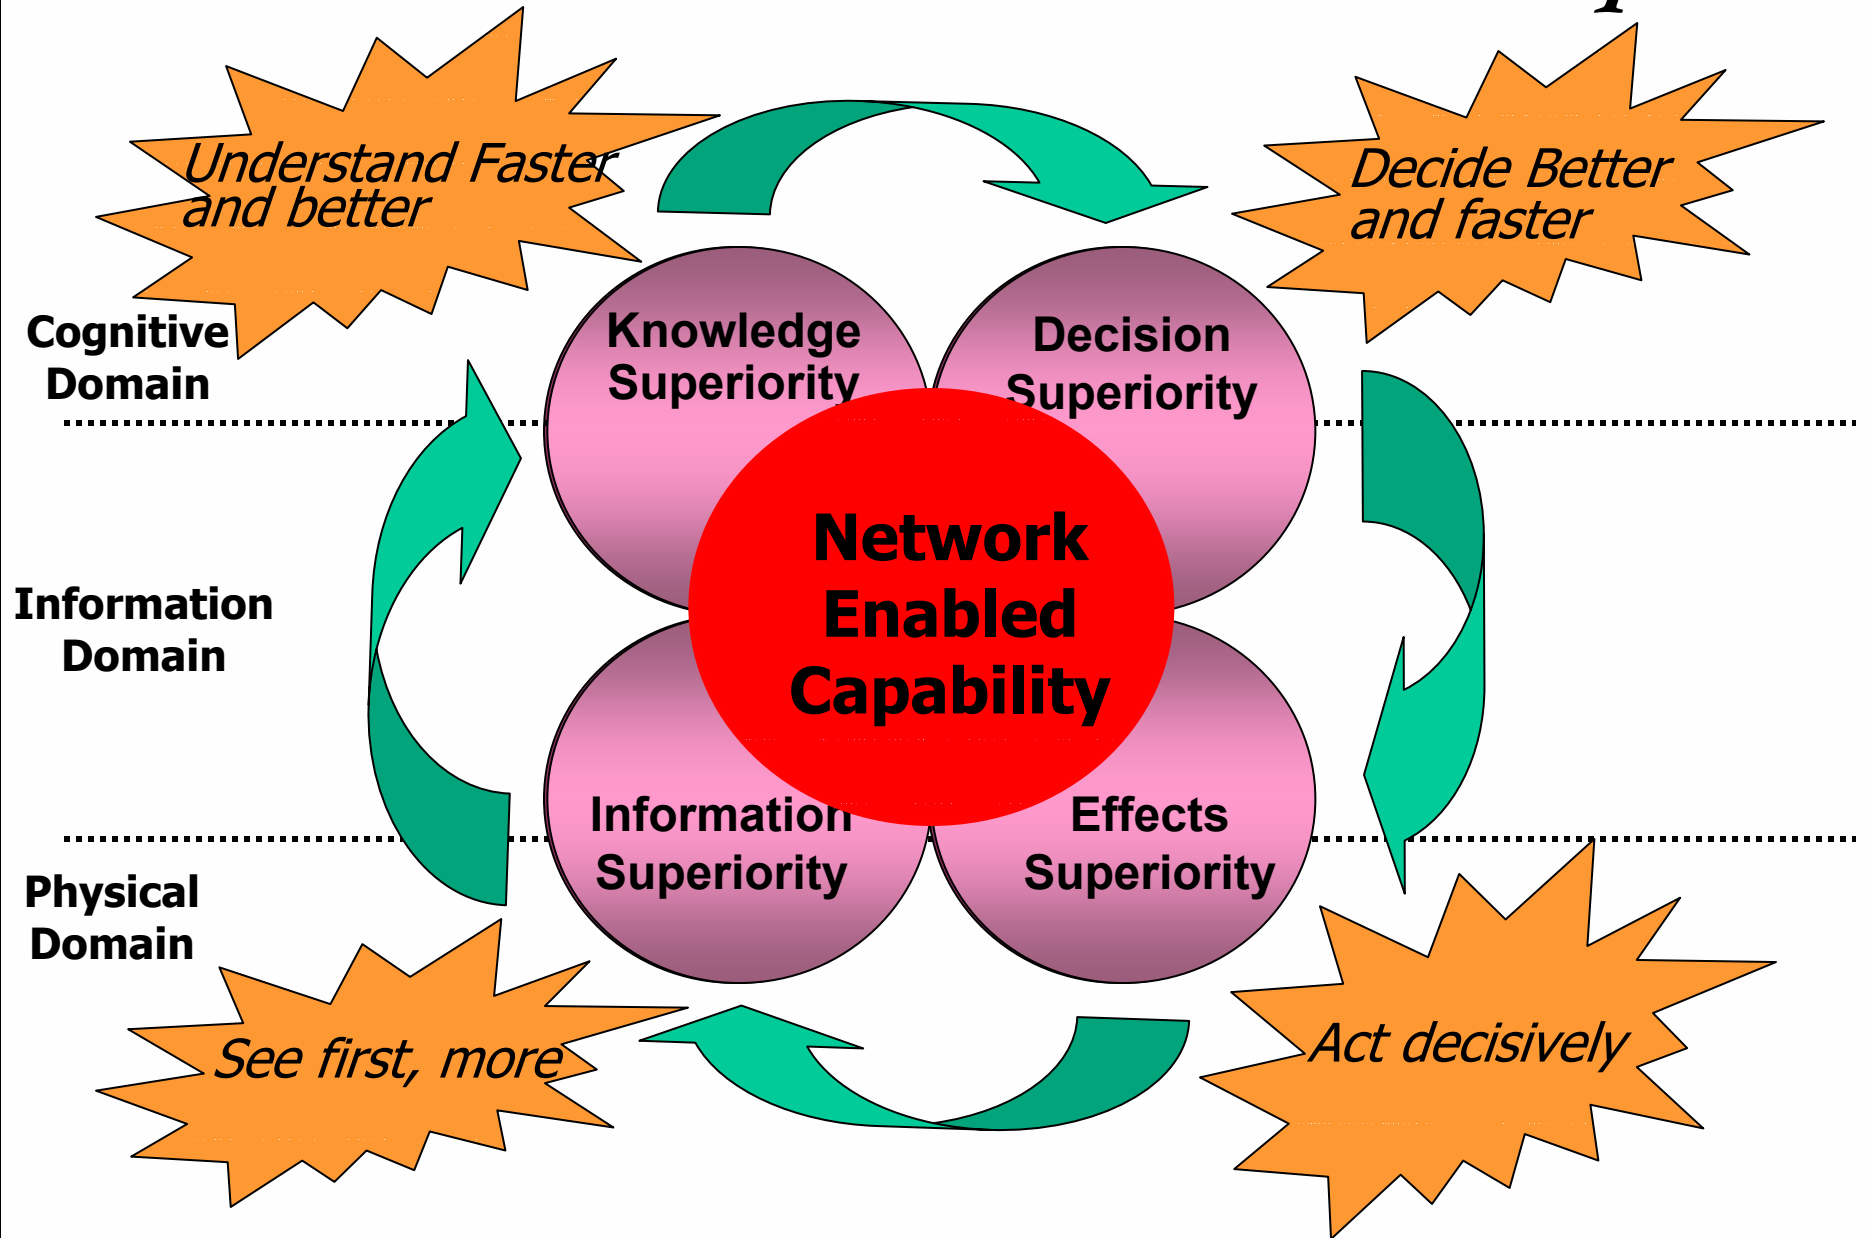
Understand Faster and better

Decide Better and faster

Cognitive Domain

Knowledge Superiority

Decision Superiority

Information Domain

Network Enabled Capability

Information Superiority

Effects Superiority

Physical Domain

See first, more

Act decisively